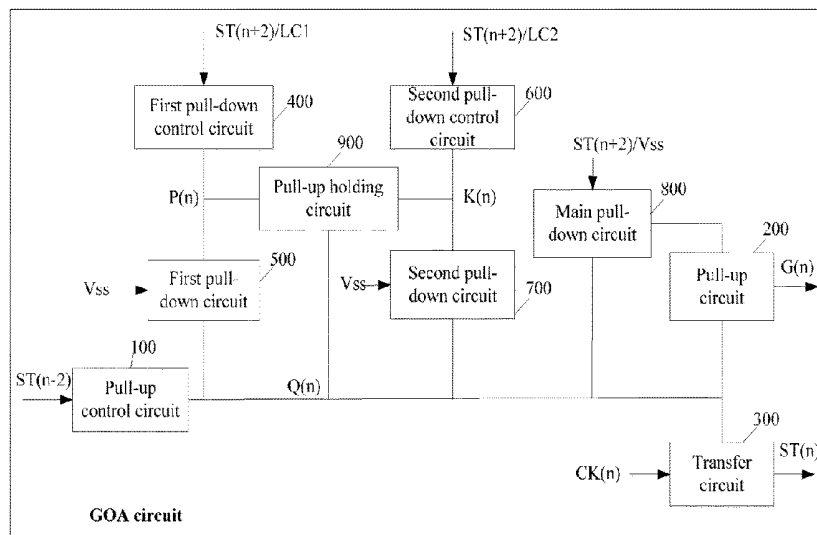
ST(n+2)/LC1

First pull-down control circuit

400

ST(n+2)/LC2

Second pull-down control circuit

600

900

P(n)

Pull-up holding circuit

K(n)

ST(n+2)/Vss

800

Main pull-down circuit

200

G(n)

Pull-up circuit

500

Vss

First pull-down circuit

Vss

Second pull-down circuit

700

100

ST(n-2)

Pull-up control circuit

Q(n)

300

ST(n)

CK(n)

Transfer circuit

GOA circuit